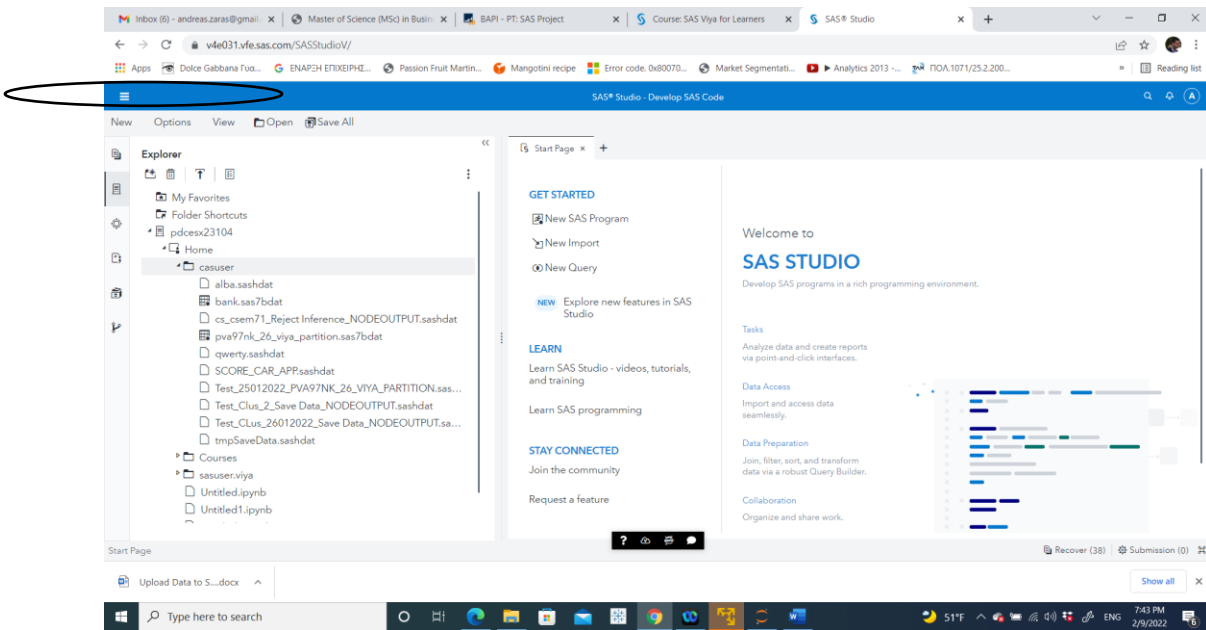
Inbox (6) - andreas.zaras@gmail... × | Master of Science (MSc) in Busin... × | BAPI - PT: SAS Project × | Course: SAS Viya for Learners × | SAS® Studio × | +

v4e031.vfe.sas.com/SASStudioV/

Apps | Dolce Gabbana Γυα... | ΕΝΑΡΞΗ ΕΠΙΧΕΙΡΗΣ... | Passion Fruit Martin... | Mangotini recipe | Error code. 0x80070... | Market Segmentati... | ▶ Analytics 2013 -... | ΠΟΛ.1071/25.2.200... | » | Reading list

SAS® Studio - Develop SAS Code

New Options View Open Save All

Explorer

My Favorites
Folder Shortcuts
pdcesx23104
Home
casuser
alba.sashdat
bank.sas7bdat
cs_csem71_Reject Inference_NODEOUTPUT.sashdat
pva97nk_26_viya_partition.sas7bdat
qwerty.sashdat
SCORE_CAR_APP.sashdat
Test_25012022_PVA97NK_26_VIYA_PARTITION.sas...
Test_Clus_2_Save Data_NODEOUTPUT.sashdat
Test_CLus_26012022_Save Data_NODEOUTPUT.sa...
tmpSaveData.sashdat
Courses
sasuser.viya
Untitled.ipynb
Untitled1.ipynb

Start Page ×

GET STARTED
New SAS Program
New Import
New Query
NEW Explore new features in SAS Studio

LEARN
Learn SAS Studio - videos, tutorials, and training
Learn SAS programming

STAY CONNECTED
Join the community
Request a feature

Welcome to
SAS STUDIO
Develop SAS programs in a rich programming environment.

Tasks
Analyze data and create reports via point-and-click interfaces.

Data Access
Import and access data seamlessly.

Data Preparation
Join, filter, sort, and transform data via a robust Query Builder.

Collaboration
Organize and share work.

Start Page | Recover (38) | Submission (0)

Upload Data to S....docx | Show all

Type here to search | 51°F | ENG | 7:43 PM 2/9/2022